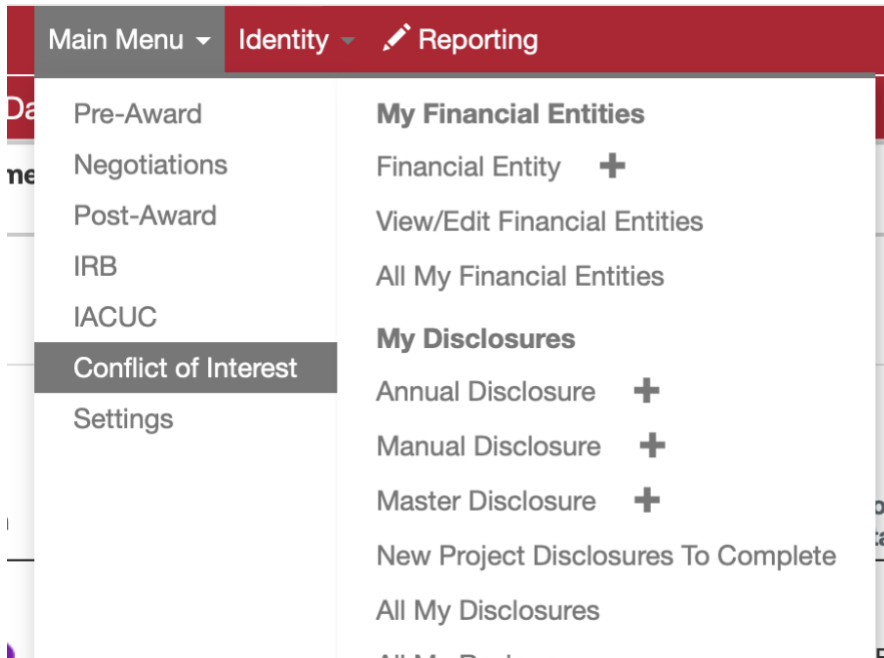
Main Menu Identity Reporting

Pre-Award
Negotiations
Post-Award
IRB
IACUC
Conflict of Interest
Settings

My Financial Entities
Financial Entity +
View/Edit Financial Entities
All My Financial Entities

My Disclosures
Annual Disclosure +
Manual Disclosure +
Master Disclosure +
New Project Disclosures To Complete
All My Disclosures
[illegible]